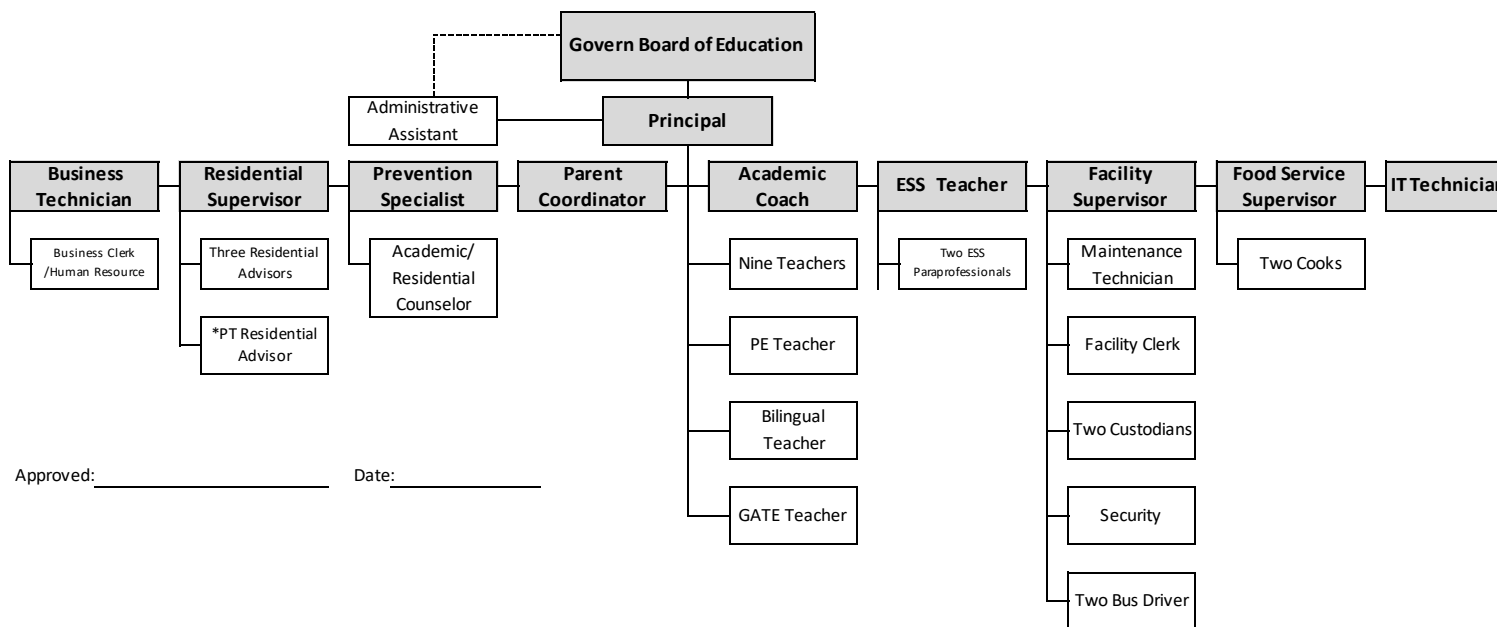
Govern Board of Education

Administrative Assistant

Principal

Business Technician

Business Clerk /Human Resource

Residential Supervisor

Three Residential Advisors

*PT Residential Advisor

Prevention Specialist

Academic/ Residential Counselor

Parent Coordinator

Academic Coach

Nine Teachers

PE Teacher

Bilingual Teacher

GATE Teacher

ESS Teacher

Two ESS Paraprofessionals

Facility Supervisor

Maintenance Technician

Facility Clerk

Two Custodians

Security

Two Bus Driver

Food Service Supervisor

Two Cooks

IT Technicia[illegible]

Approved:

Date: